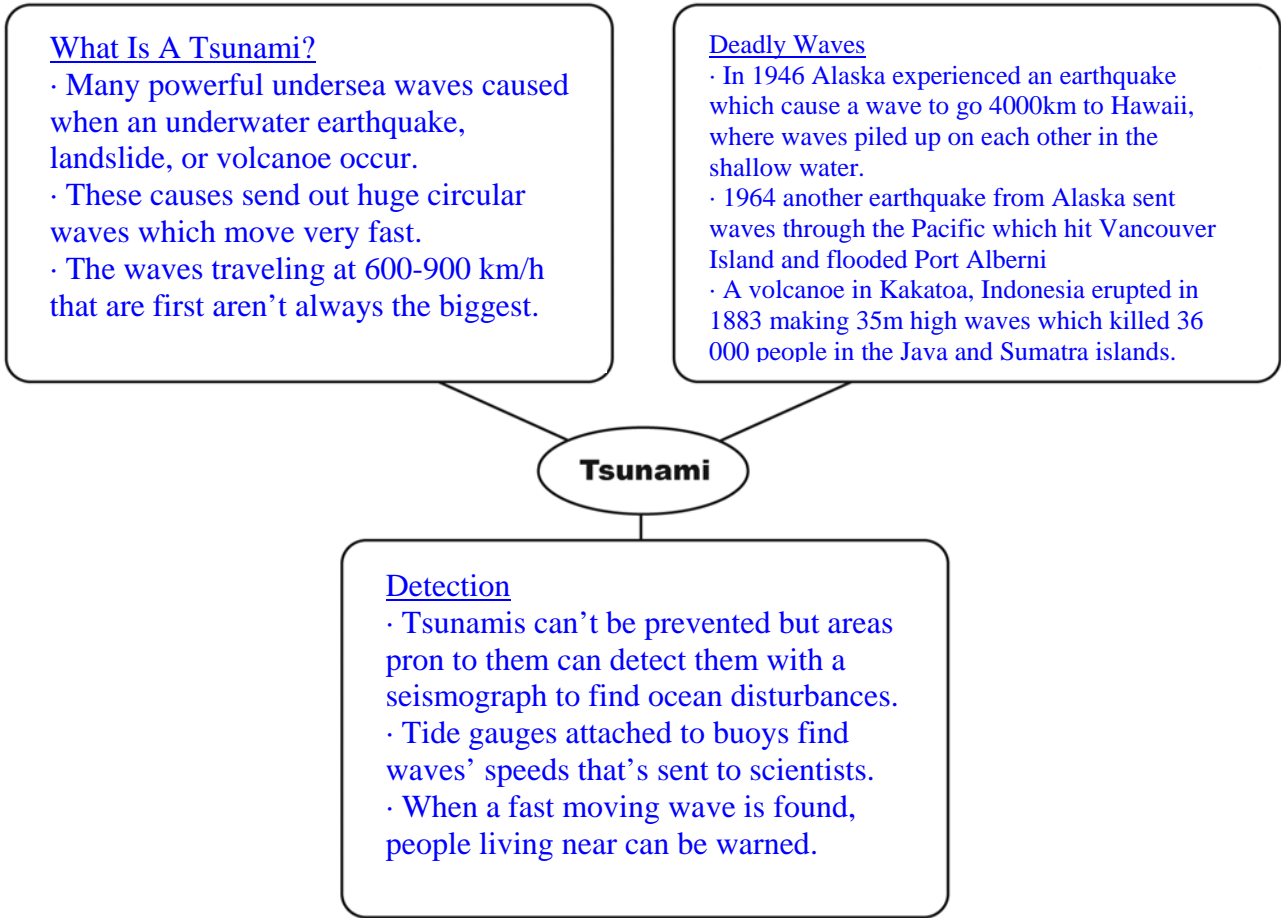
What Is A Tsunami?
· Many powerful undersea waves caused when an underwater earthquake, landslide, or volcanoe occur.
· These causes send out huge circular waves which move very fast.
· The waves traveling at 600-900 km/h that are first aren't always the biggest.

Deadly Waves
· In 1946 Alaska experienced an earthquake which cause a wave to go 4000km to Hawaii, where waves piled up on each other in the shallow water.
· 1964 another earthquake from Alaska sent waves through the Pacific which hit Vancouver Island and flooded Port Alberni
· A volcanoe in Kakatoa, Indonesia erupted in 1883 making 35m high waves which killed 36 000 people in the Java and Sumatra islands.

Tsunami

Detection
· Tsunamis can't be prevented but areas pron to them can detect them with a seismograph to find ocean disturbances.
· Tide gauges attached to buoys find waves' speeds that's sent to scientists.
· When a fast moving wave is found, people living near can be warned.